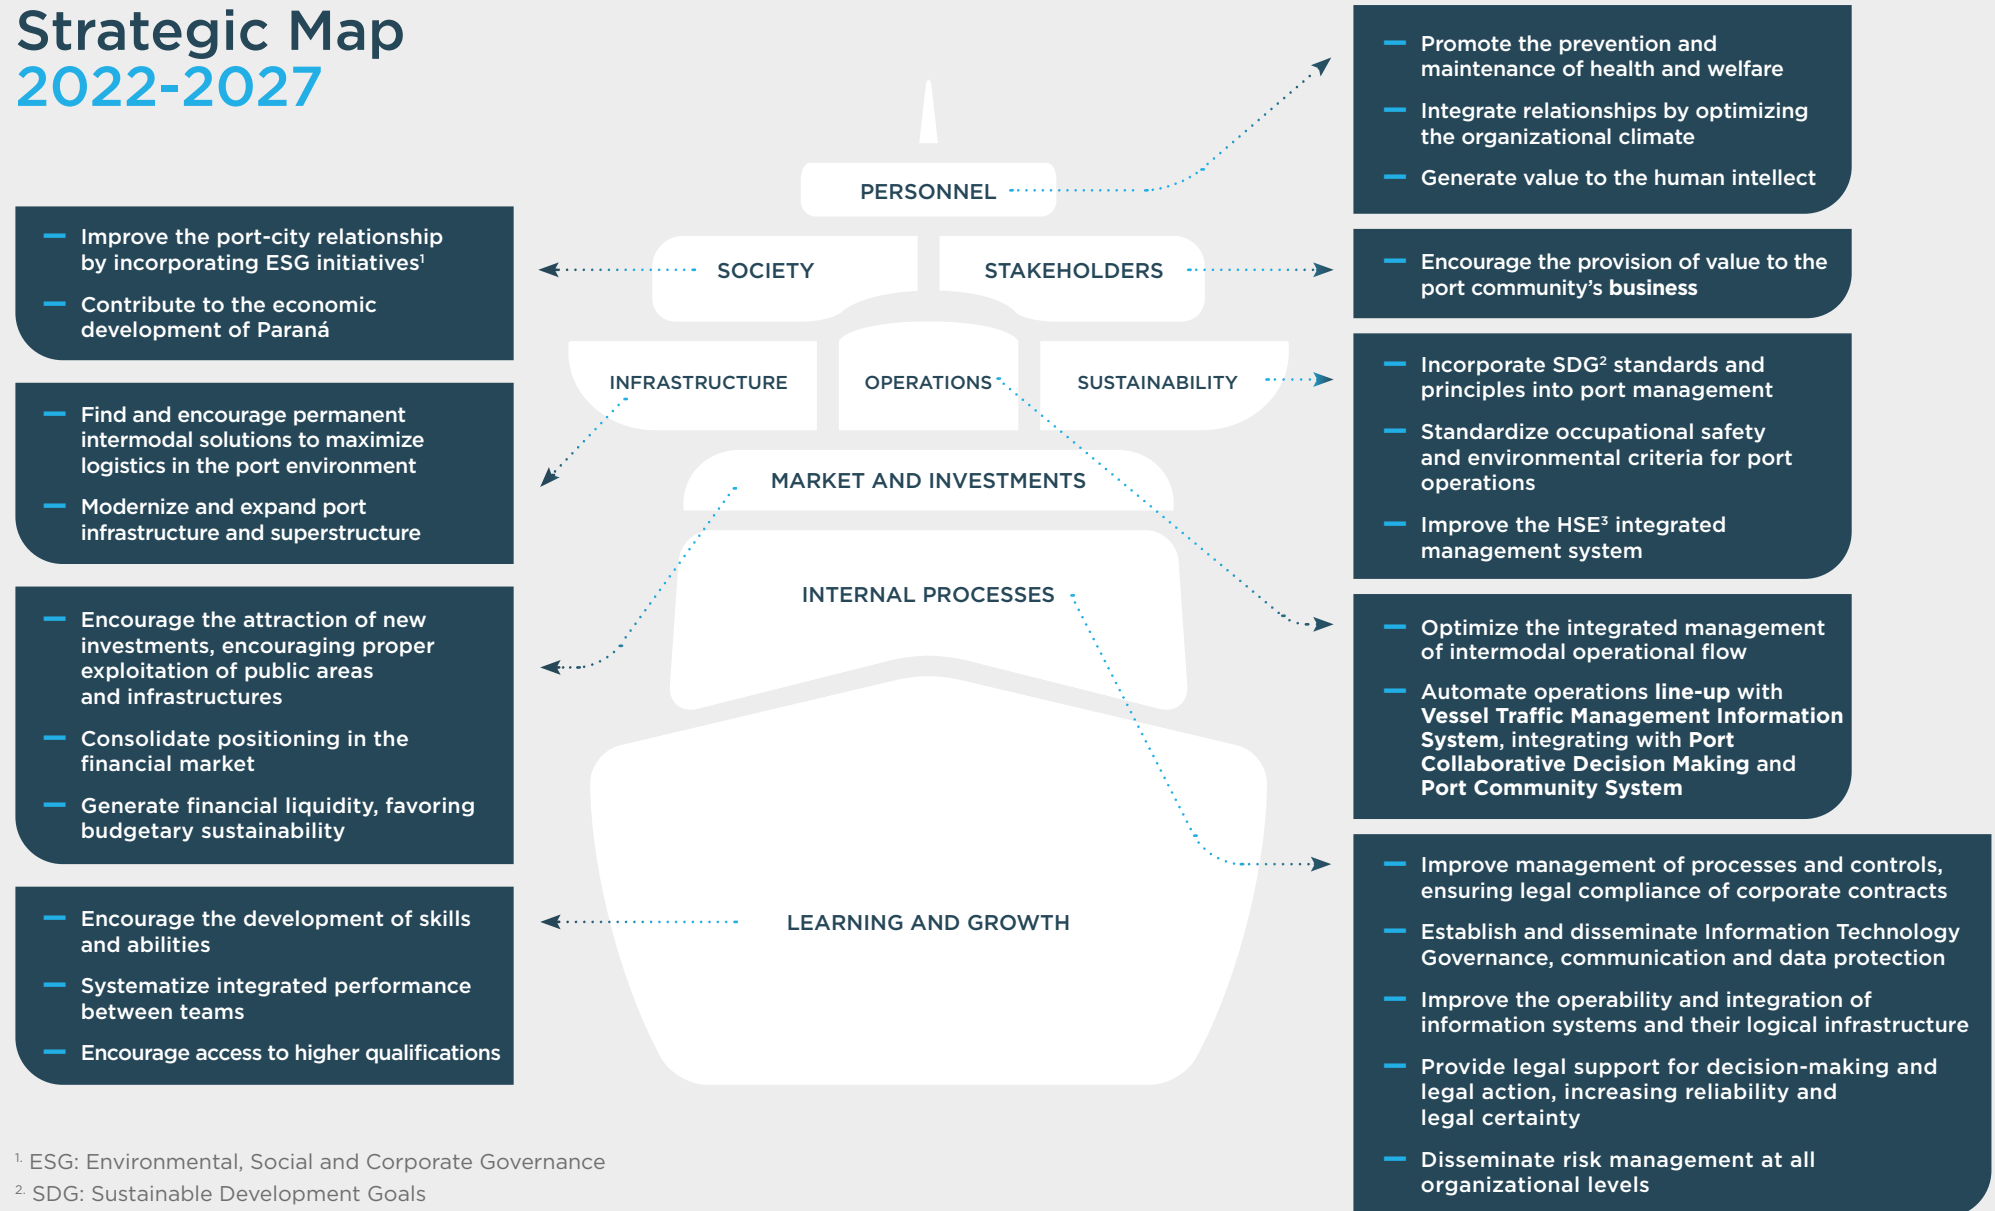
Strategic Map
2022-2027

PERSONNEL

SOCIETY

STAKEHOLDERS

INFRASTRUCTURE

OPERATIONS

SUSTAINABILITY

MARKET AND INVESTMENTS

INTERNAL PROCESSES

LEARNING AND GROWTH

– Promote the prevention and maintenance of health and welfare
– Integrate relationships by optimizing the organizational climate
– Generate value to the human intellect

– Improve the port-city relationship by incorporating ESG initiatives$^1$
– Contribute to the economic development of Paraná

– Encourage the provision of value to the port community's **business**

– Find and encourage permanent intermodal solutions to maximize logistics in the port environment
– Modernize and expand port infrastructure and superstructure

– Incorporate SDG$^2$ standards and principles into port management
– Standardize occupational safety and environmental criteria for port operations
– Improve the HSE$^3$ integrated management system

– Encourage the attraction of new investments, encouraging proper exploitation of public areas and infrastructures
– Consolidate positioning in the financial market
– Generate financial liquidity, favoring budgetary sustainability

– Optimize the integrated management of intermodal operational flow
– Automate operations **line-up** with **Vessel Traffic Management Information System,** integrating with **Port Collaborative Decision Making** and **Port Community System**

– Encourage the development of skills and abilities
– Systematize integrated performance between teams
– Encourage access to higher qualifications

– Improve management of processes and controls, ensuring legal compliance of corporate contracts
– Establish and disseminate Information Technology Governance, communication and data protection
– Improve the operability and integration of information systems and their logical infrastructure
– Provide legal support for decision-making and legal action, increasing reliability and legal certainty
– Disseminate risk management at all organizational levels

$^{1.}$ ESG: Environmental, Social and Corporate Governance
$^{2.}$ SDG: Sustainable Development Goals